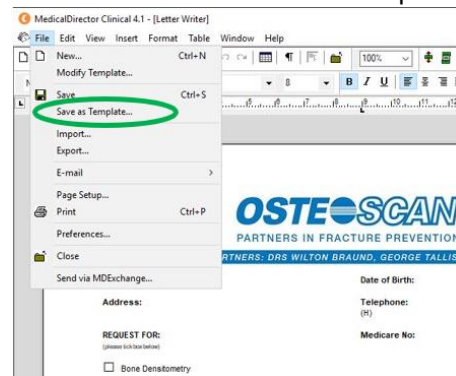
MedicalDirector Clinical 4.1 - [Letter Writer]

File Edit View Insert Format Table Window Help

New... Ctrl+N
Modify Template...
Save Ctrl+S
Save as Template...
Import...
Export...
E-mail
Page Setup...
Print Ctrl+P
Preferences...
Close
Send via MDExchange...

100%

OSTEOSCAN

PARTNERS IN FRACTURE PREVENTION

RTNERS: DRS WILTON BRAUND, GEORGE TALLIS

Date of Birth:

Address:

Telephone:
(H)

REQUEST FOR:
(please tick box below)

Medicare No:

Bone Densitometry